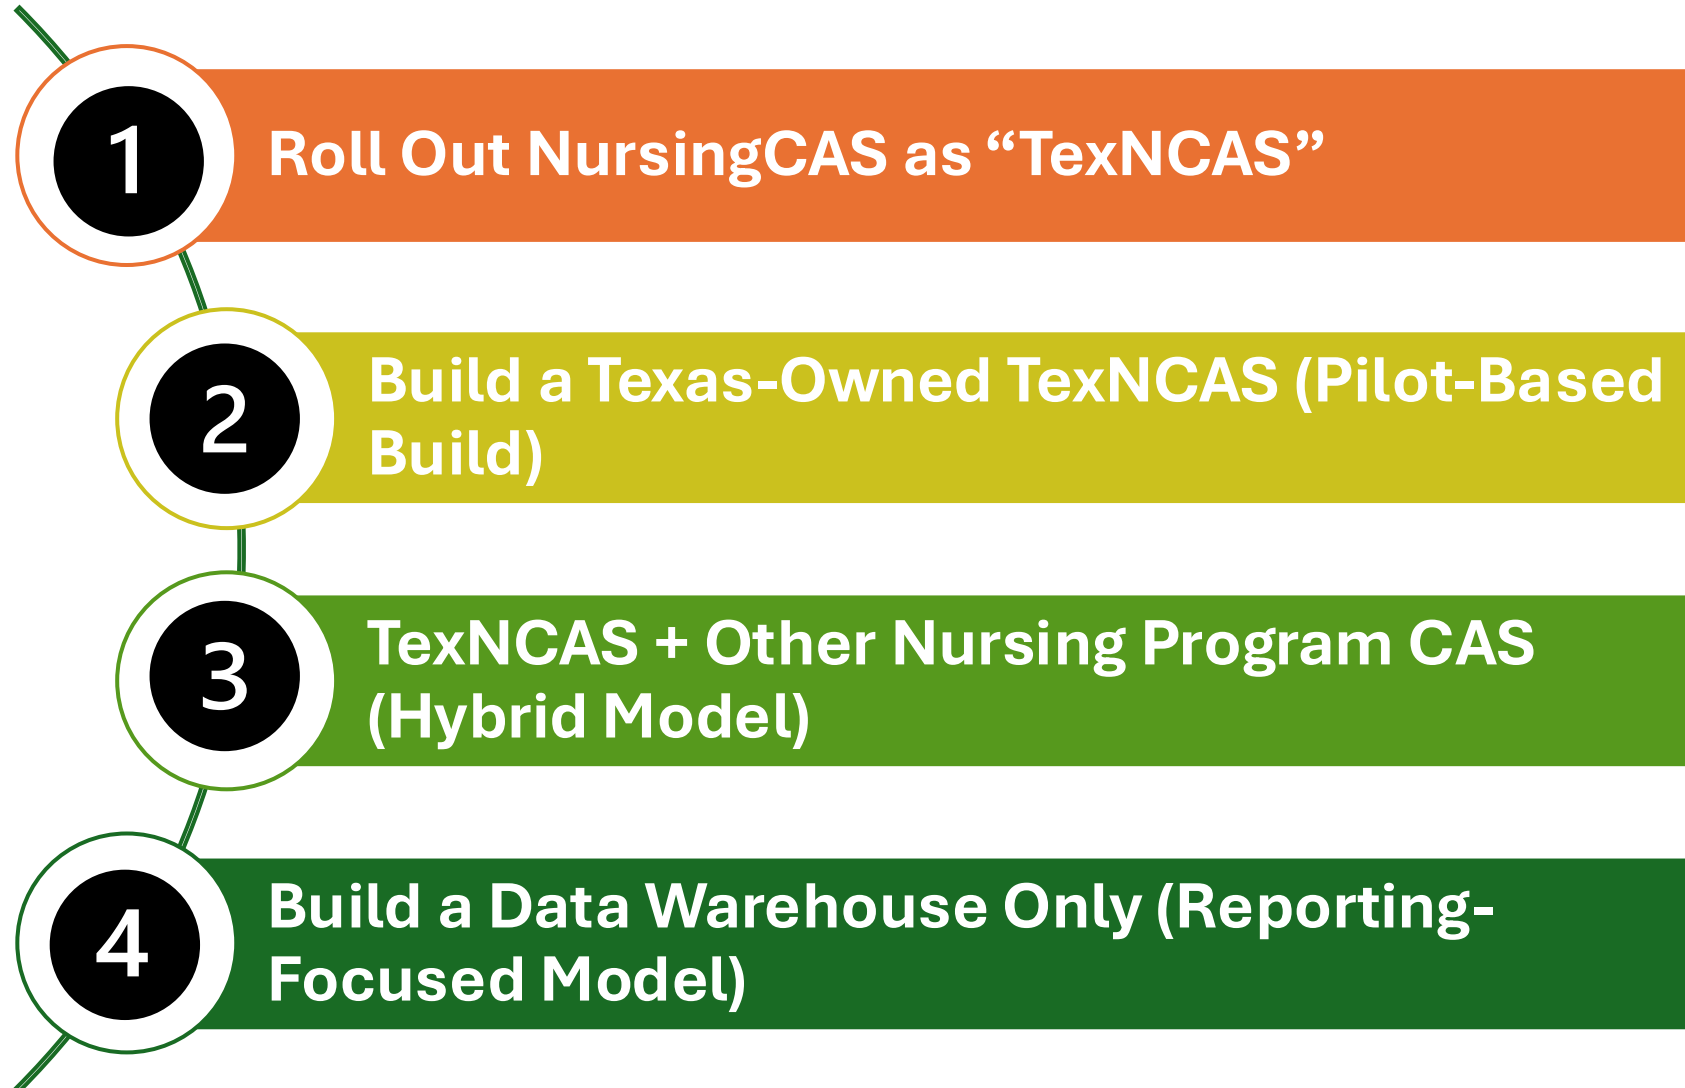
1

Roll Out NursingCAS as “TexNCAS”

2

Build a Texas-Owned TexNCAS (Pilot-Based Build)

3

TexNCAS + Other Nursing Program CAS (Hybrid Model)

4

Build a Data Warehouse Only (Reporting-Focused Model)